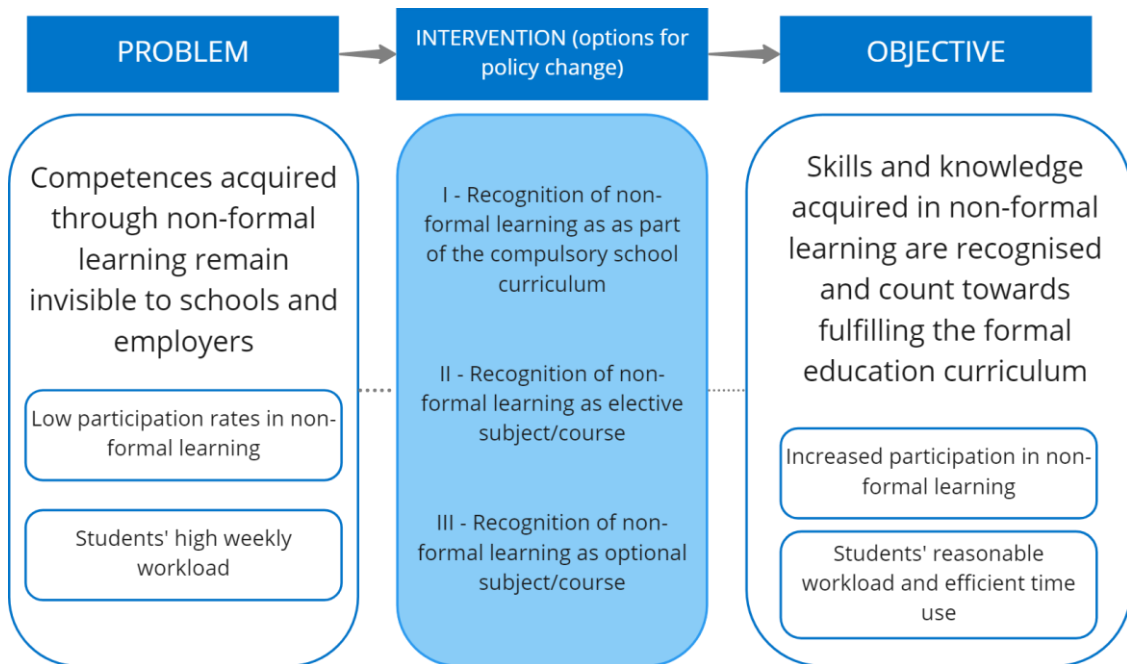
PROBLEM

INTERVENTION (options for policy change)

OBJECTIVE

Competences acquired through non-formal learning remain invisible to schools and employers

Low participation rates in non-formal learning

Students' high weekly workload

I - Recognition of non-formal learning as as part of the compulsory school curriculum

II - Recognition of non-formal learning as elective subject/course

III - Recognition of non-formal learning as optional subject/course

Skills and knowledge acquired in non-formal learning are recognised and count towards fulfilling the formal education curriculum

Increased participation in non-formal learning

Students' reasonable workload and efficient time use